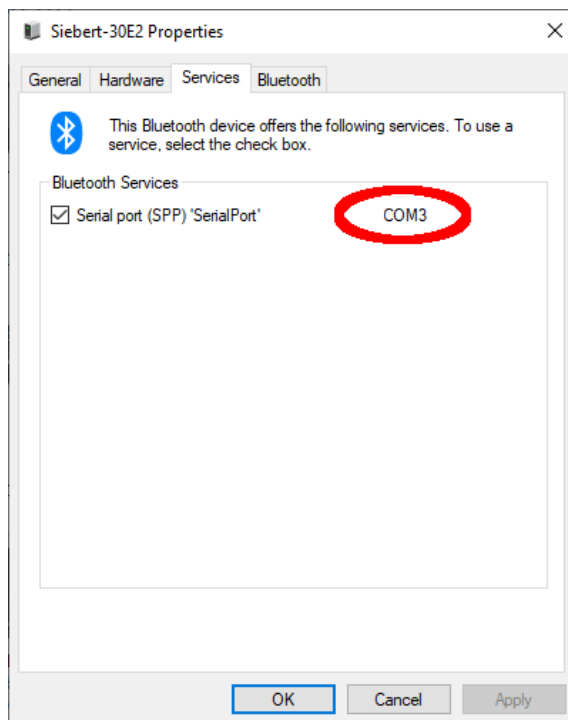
Siebert-30E2 Properties

General Hardware Services Bluetooth

This Bluetooth device offers the following services. To use a service, select the check box.

Bluetooth Services

☑ Serial port (SPP) 'SerialPort' COM3

OK Cancel Apply